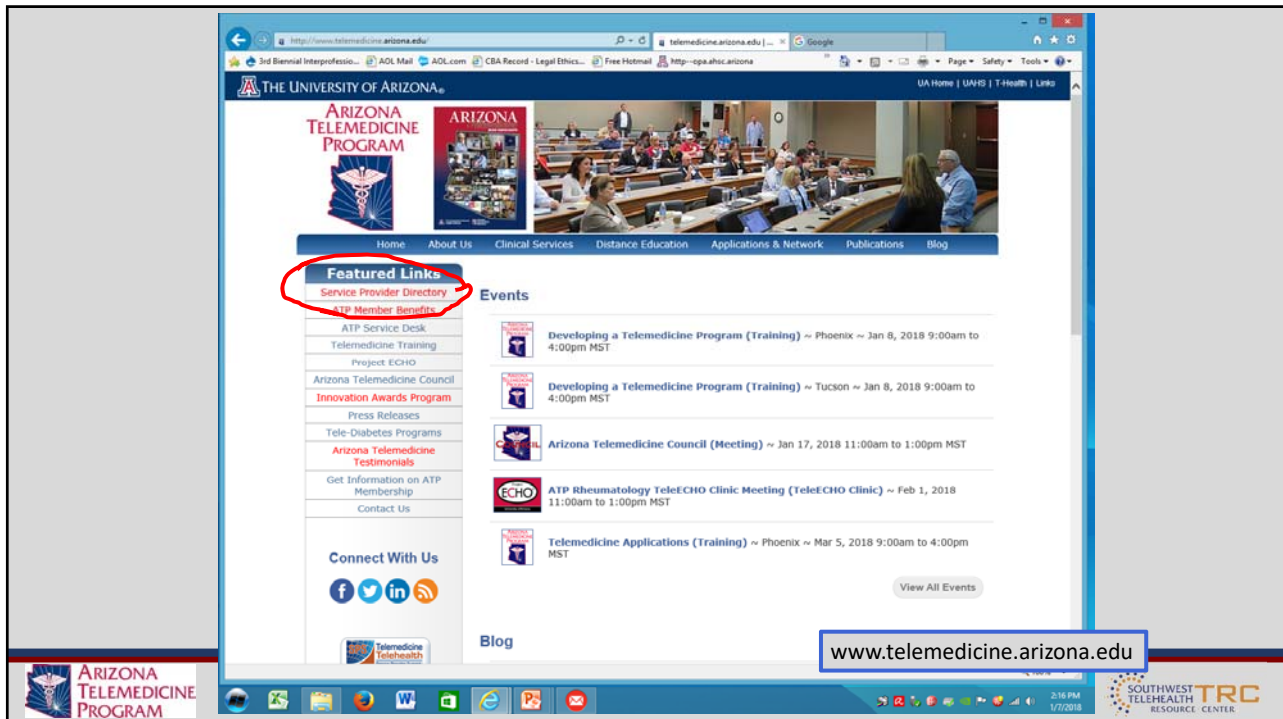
http://www.telemedicine.arizona.edu/
telemedicine.arizona.edu | ... ×
Google

3rd Biennial Interprofessio... AOL Mail AOL.com CBA Record - Legal Ethics... Free Hotmail http--opa.ahsc.arizona
Page Safety Tools

THE UNIVERSITY OF ARIZONA
UA Home | UAHS | T-Health | Links

ARIZONA TELEMEDICINE PROGRAM
ARIZONA

Home About Us Clinical Services Distance Education Applications & Network Publications Blog

Featured Links
Service Provider Directory
ATP Member Benefits
ATP Service Desk
Telemedicine Training
Project ECHO
Arizona Telemedicine Council
Innovation Awards Program
Press Releases
Tele-Diabetes Programs
Arizona Telemedicine Testimonials
Get Information on ATP Membership
Contact Us

Connect With Us

Telemedicine Telehealth

Events

Developing a Telemedicine Program (Training) ~ Phoenix ~ Jan 8, 2018 9:00am to 4:00pm MST

Developing a Telemedicine Program (Training) ~ Tucson ~ Jan 8, 2018 9:00am to 4:00pm MST

Arizona Telemedicine Council (Meeting) ~ Jan 17, 2018 11:00am to 1:00pm MST

ATP Rheumatology TeleECHO Clinic Meeting (TeleECHO Clinic) ~ Feb 1, 2018 11:00am to 1:00pm MST

Telemedicine Applications (Training) ~ Phoenix ~ Mar 5, 2018 9:00am to 4:00pm MST

View All Events

Blog

www.telemedicine.arizona.edu

2:16 PM
1/7/2018

ARIZONA TELEMEDICINE PROGRAM

SOUTHWEST TELEHEALTH TRC RESOURCE CENTER